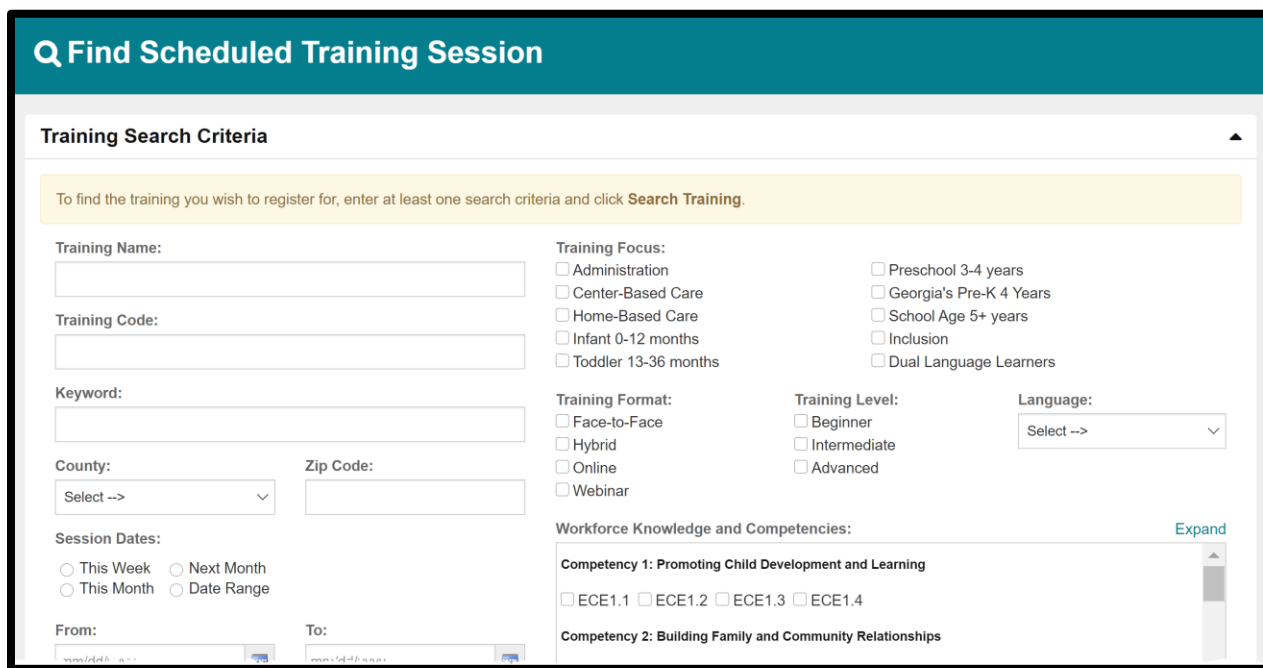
Find Scheduled Training Session

Training Search Criteria

To find the training you wish to register for, enter at least one search criteria and click Search Training.

Training Name:

Training Code:

Keyword:

County:
Select -->

Zip Code:

Session Dates:
This Week
Next Month
This Month
Date Range

From:
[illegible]

To:
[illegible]

Training Focus:
Administration
Center-Based Care
Home-Based Care
Infant 0-12 months
Toddler 13-36 months
Preschool 3-4 years
Georgia's Pre-K 4 Years
School Age 5+ years
Inclusion
Dual Language Learners

Training Format:
Face-to-Face
Hybrid
Online
Webinar

Training Level:
Beginner
Intermediate
Advanced

Language:
Select -->

Workforce Knowledge and Competencies:
Expand

Competency 1: Promoting Child Development and Learning
ECE1.1 ECE1.2 ECE1.3 ECE1.4

Competency 2: Building Family and Community Relationships